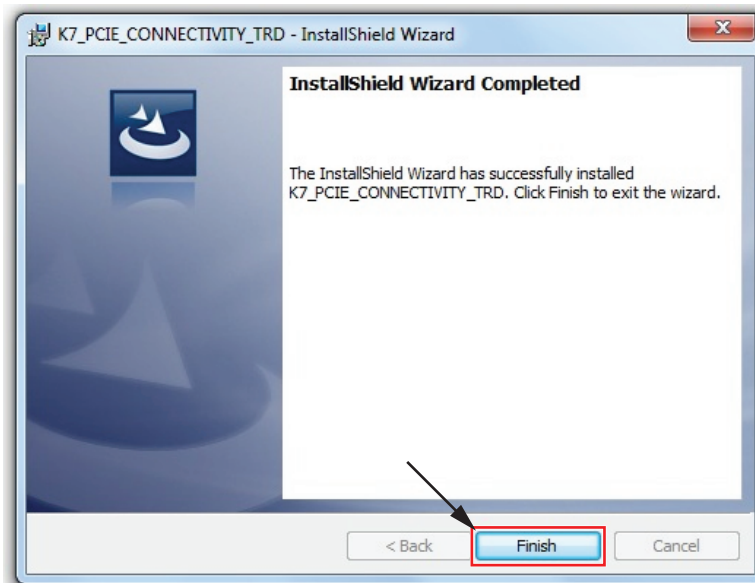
K7_PCIE_CONNECTIVITY_TRD - InstallShield Wizard

InstallShield Wizard Completed

The InstallShield Wizard has successfully installed K7_PCIE_CONNECTIVITY_TRD. Click Finish to exit the wizard.

< Back

Finish

Cancel